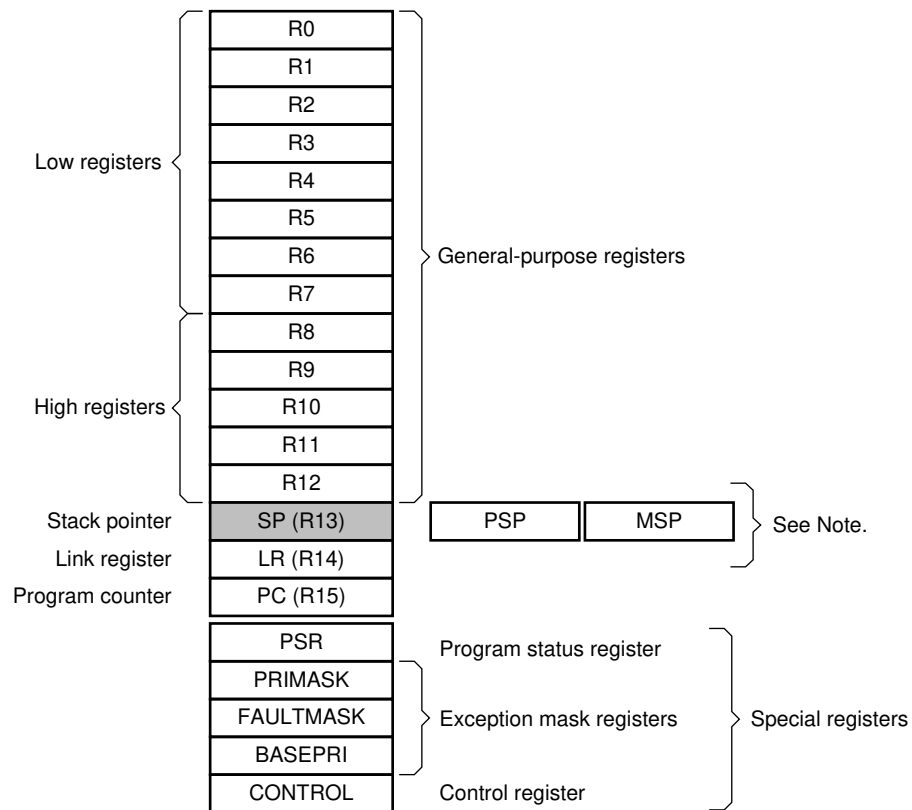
R0
R1
R2
R3
R4
R5
R6
R7
R8
R9
R10
R11
R12

Low registers
High registers
General-purpose registers

Stack pointer SP (R13) PSP MSP
Link register LR (R14)
Program counter PC (R15)
See Note.

PSR Program status register
PRIMASK
FAULTMASK Exception mask registers
BASEPRI
CONTROL Control register
Special registers